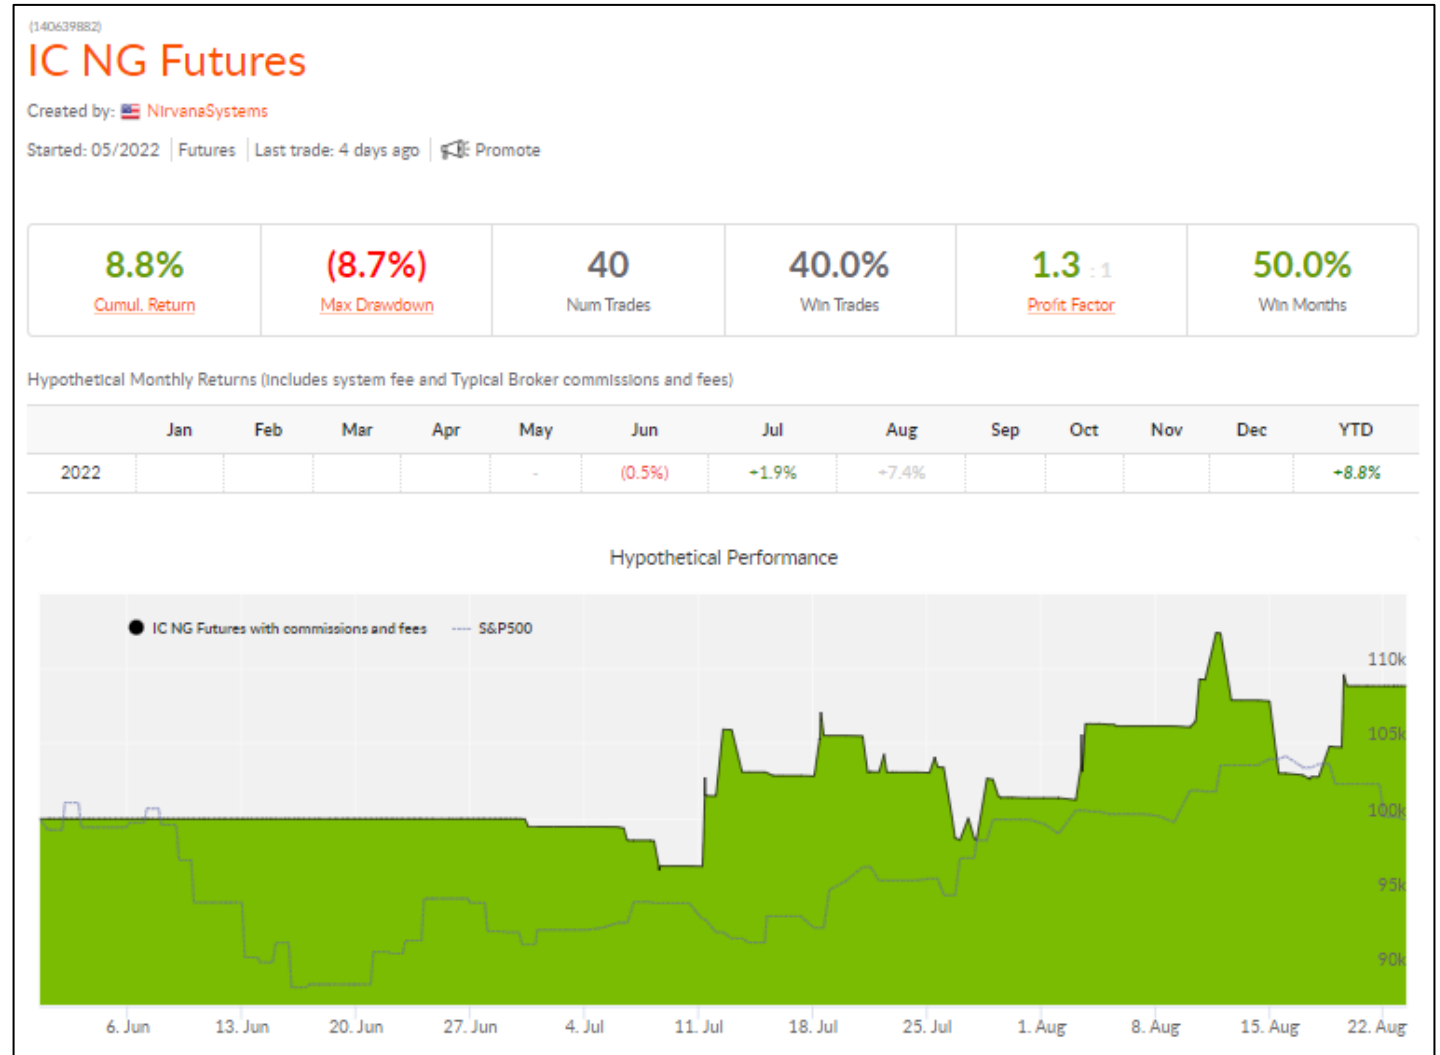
(140639882)

IC NG Futures

Created by: NirvanaSystems

Started: 05/2022 | Futures | Last trade: 4 days ago | Promote

| 8.8% Cumul. Return | (8.7%) Max Drawdown | 40 Num Trades | 40.0% Win Trades | 1.3 : 1 Profit Factor | 50.0% Win Months |
|---|---|---|---|---|---|

Hypothetical Monthly Returns (includes system fee and Typical Broker commissions and fees)

| | Jan | Feb | Mar | Apr | May | Jun | Jul | Aug | Sep | Oct | Nov | Dec | YTD |
|---|---|---|---|---|---|---|---|---|---|---|---|---|---|
| 2022 | | | | | - | (0.5%) | +1.9% | +7.4% | | | | | +8.8% |

Hypothetical Performance

IC NG Futures with commissions and fees
S&P500

110k
105k
100k
95k
90k

6. Jun 13. Jun 20. Jun 27. Jun 4. Jul 11. Jul 18. Jul 25. Jul 1. Aug 8. Aug 15. Aug 22. Aug